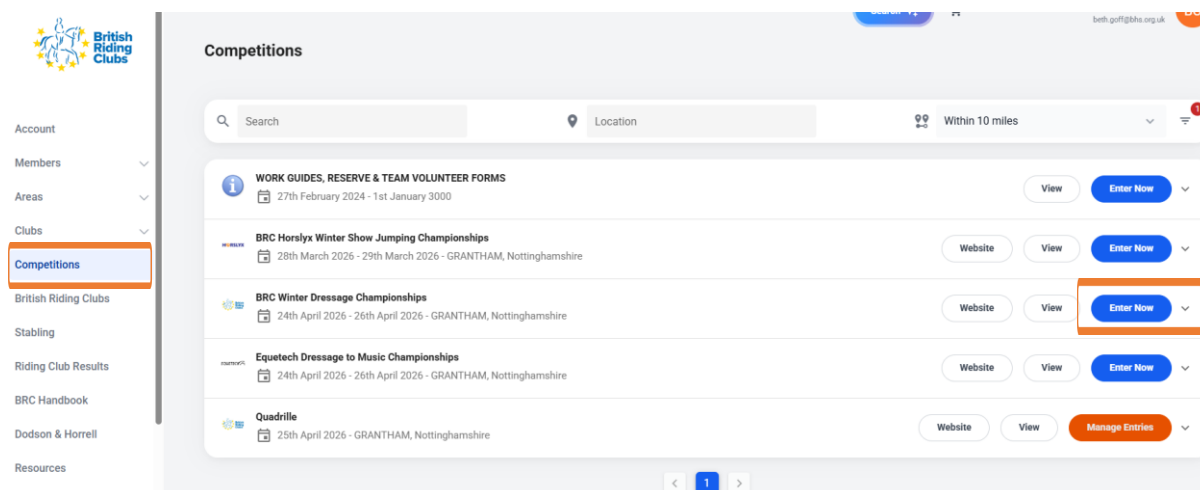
British Riding Clubs

Search

beth.goff@bhs.org.uk

Competitions

Account
Members
Areas
Clubs
Competitions
British Riding Clubs
Stabling
Riding Club Results
BRC Handbook
Dodson & Horrell
Resources

Search
Location
Within 10 miles

WORK GUIDES, RESERVE & TEAM VOLUNTEER FORMS
27th February 2024 - 1st January 3000
View
Enter Now

BRC Horslyx Winter Show Jumping Championships
28th March 2026 - 29th March 2026 - GRANTHAM, Nottinghamshire
Website
View
Enter Now

BRC Winter Dressage Championships
24th April 2026 - 26th April 2026 - GRANTHAM, Nottinghamshire
Website
View
Enter Now

Equetech Dressage to Music Championships
24th April 2026 - 26th April 2026 - GRANTHAM, Nottinghamshire
Website
View
Enter Now

Quadrille
25th April 2026 - GRANTHAM, Nottinghamshire
Website
View
Manage Entries

1